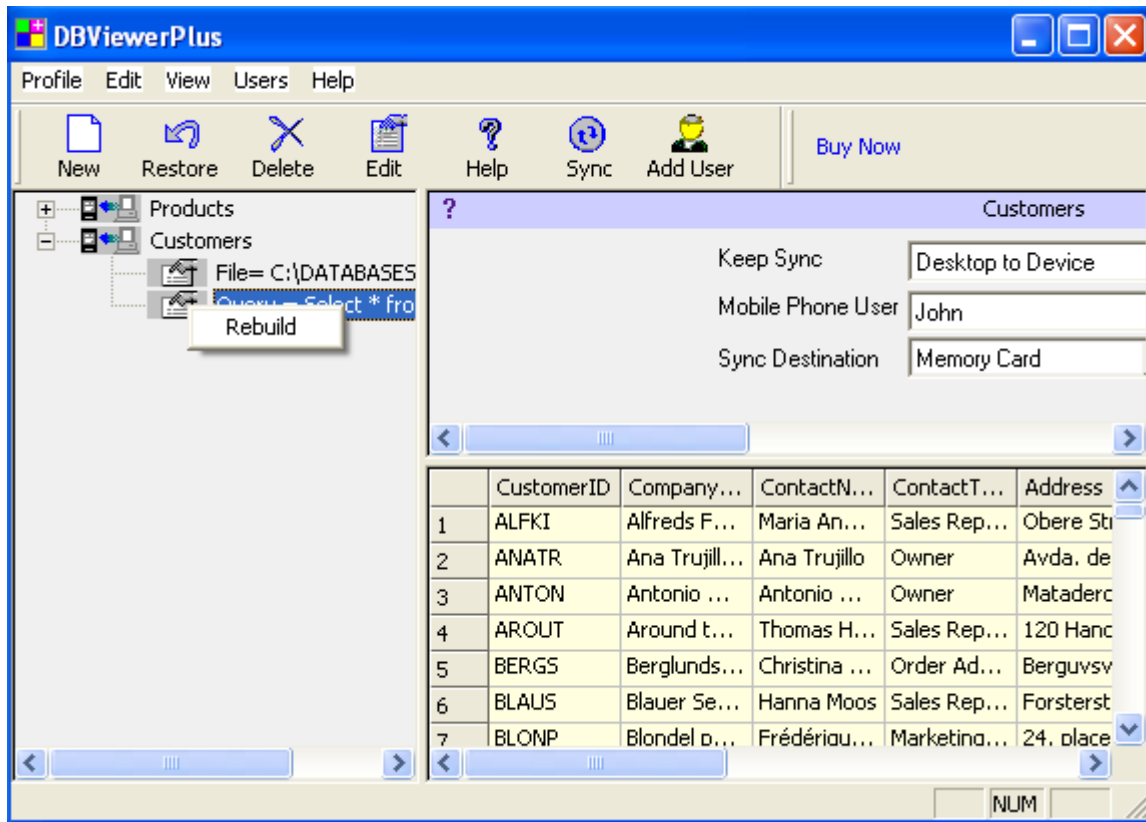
DBViewerPlus

Profile Edit View Users Help

New Restore Delete Edit Help Sync Add User Buy Now

Products
Customers
File= C:\DATABASES
Query = Select * fro
Rebuild

?
Customers

Keep Sync: Desktop to Device
Mobile Phone User: John
Sync Destination: Memory Card

| | CustomerID | Company… | ContactN… | ContactT… | Address |
|---|---|---|---|---|---|
| 1 | ALFKI | Alfreds F… | Maria An… | Sales Rep… | Obere Str |
| 2 | ANATR | Ana Trujill… | Ana Trujillo | Owner | Avda. de |
| 3 | ANTON | Antonio … | Antonio … | Owner | Matadero |
| 4 | AROUT | Around t… | Thomas H… | Sales Rep… | 120 Hano |
| 5 | BERGS | Berglunds… | Christina … | Order Ad… | Berguvsv |
| 6 | BLAUS | Blauer Se… | Hanna Moos | Sales Rep… | Forsterst |
| 7 | BLONP | Blondel p… | Frédériqu… | Marketing… | 24, place |

NUM